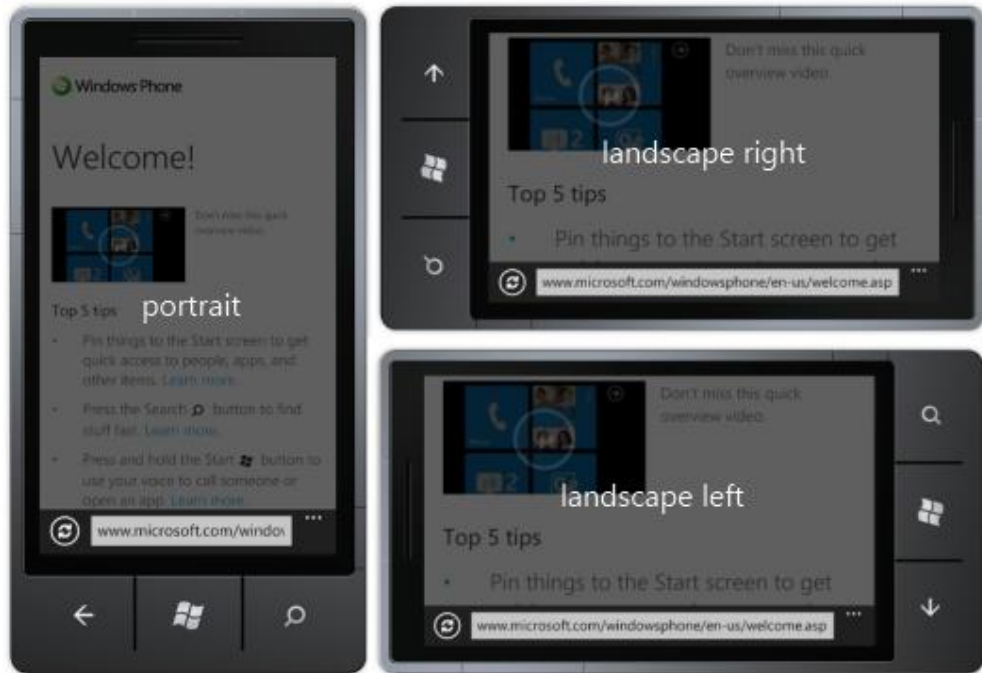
Windows Phone

Welcome!

Don't miss this quick overview video.

portrait

Top 5 tips

Pin things to the Start screen to get quick access to people, apps, and other items. Learn more.

Press the Search button to find stuff fast. Learn more.

Press and hold the Start button to use your voice to call someone or open an app. Learn more.

www.microsoft.com/windo

...

Don't miss this quick overview video.

landscape right

Top 5 tips

Pin things to the Start screen to get

www.microsoft.com/windowsphone/en-us/welcome.asp

...

Don't miss this quick overview video.

landscape left

Top 5 tips

Pin things to the Start screen to get

www.microsoft.com/windowsphone/en-us/welcome.asp

...